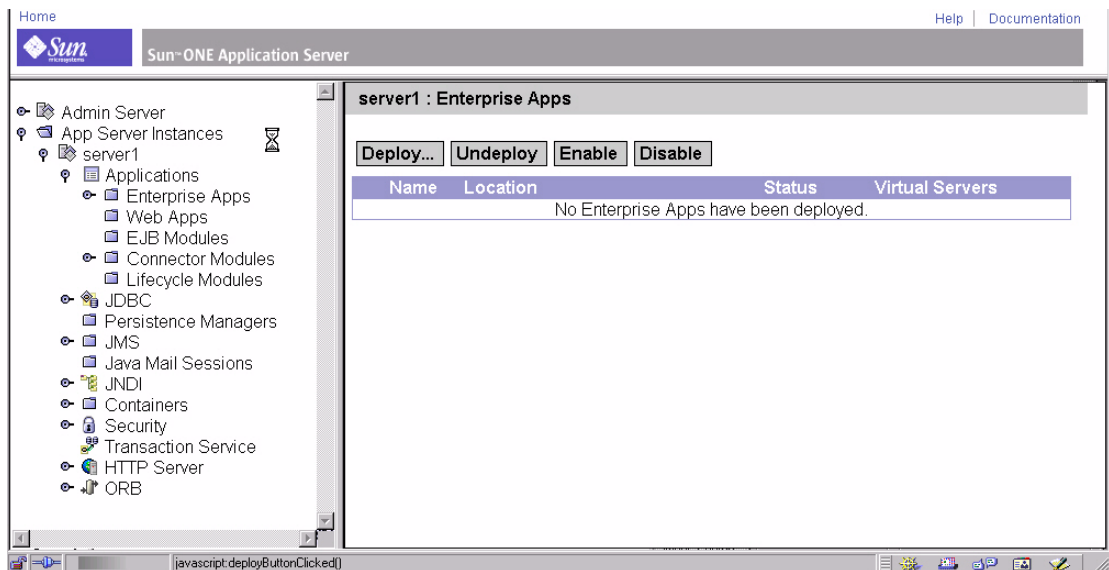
Home

Help | Documentation

Sun microsystems

Sun ONE Application Server

Admin Server
App Server Instances
server1
Applications
Enterprise Apps
Web Apps
EJB Modules
Connector Modules
Lifecycle Modules
JDBC
Persistence Managers
JMS
Java Mail Sessions
JNDI
Containers
Security
Transaction Service
HTTP Server
ORB

server1 : Enterprise Apps

Deploy... | Undeploy | Enable | Disable

| Name | Location | Status | Virtual Servers |
|---|---|---|---|
| No Enterprise Apps have been deployed. | | | |

javascript:deployButtonClicked()